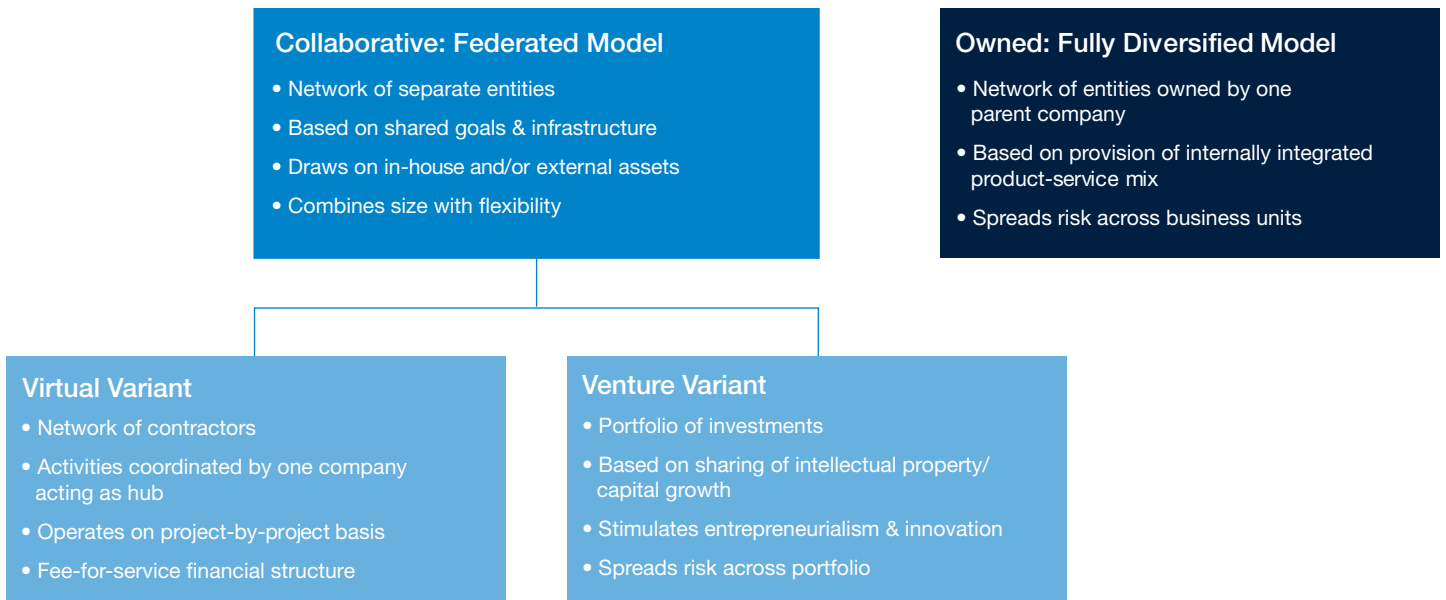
Collaborative: Federated Model

• Network of separate entities
• Based on shared goals & infrastructure
• Draws on in-house and/or external assets
• Combines size with flexibility

Owned: Fully Diversified Model

• Network of entities owned by one parent company
• Based on provision of internally integrated product-service mix
• Spreads risk across business units

Virtual Variant

• Network of contractors
• Activities coordinated by one company acting as hub
• Operates on project-by-project basis
• Fee-for-service financial structure

Venture Variant

• Portfolio of investments
• Based on sharing of intellectual property/ capital growth
• Stimulates entrepreneurialism & innovation
• Spreads risk across portfolio